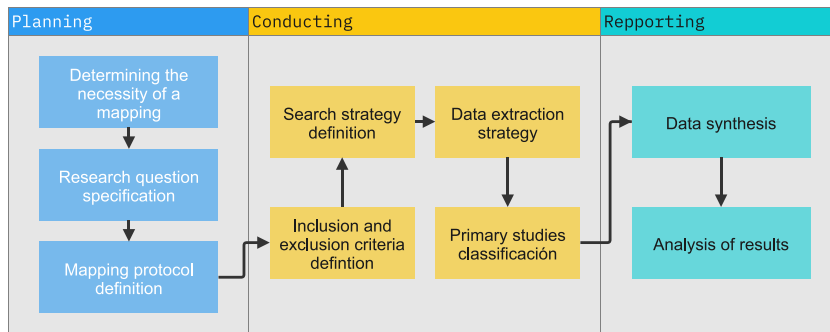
Planning

Determining the necessity of a mapping

Research question specification

Mapping protocol definition

Conducting

Search strategy definition

Data extraction strategy

Inclusion and exclusion criteria defintion

Primary studies classificación

Repporting

Data synthesis

Analysis of results